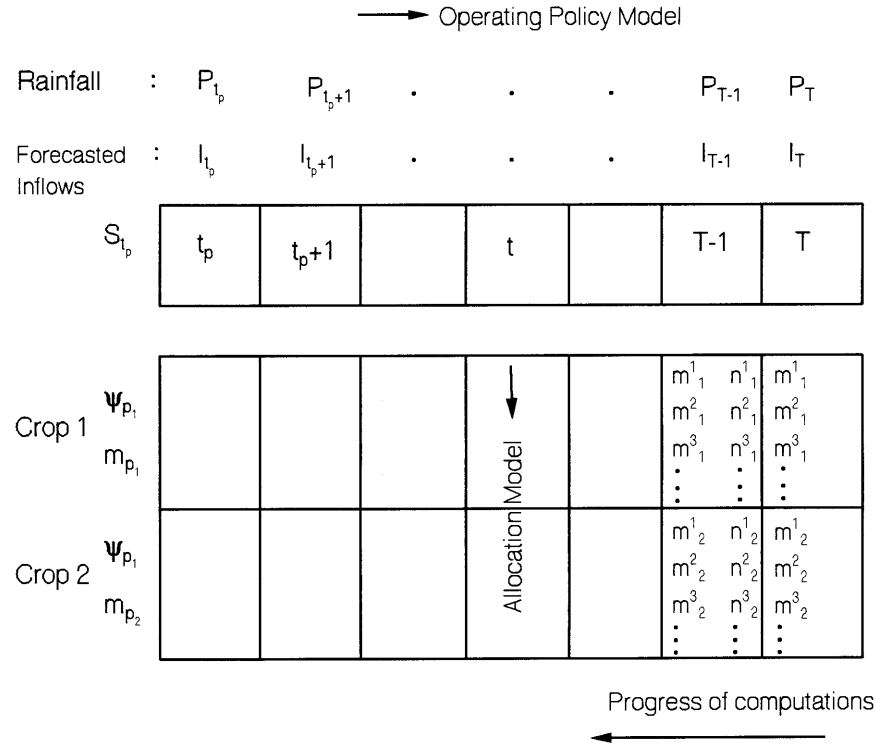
Operating Policy Model

Rainfall : $P_{t_p}$ $P_{t_p+1}$ . . . $P_{T-1}$ $P_T$

Forecasted Inflows : $I_{t_p}$ $I_{t_p+1}$ . . . $I_{T-1}$ $I_T$

| $S_{t_p}$ | $t_p$ | $t_p+1$ | | t | | T-1 | T |
|---|---|---|---|---|---|---|---|

| | | | | | | | |
|---|---|---|---|---|---|---|---|
| Crop 1 $\psi_{p_1}$ $m_{p_1}$ | | | | Allocation Model | | $m^1{}_1$ $n^1{}_1$ $m^2{}_1$ $n^2{}_1$ $m^3{}_1$ $n^3{}_1$ ⋮ ⋮ | $m^1{}_1$ $m^2{}_1$ $m^3{}_1$ ⋮ |
| Crop 2 $\psi_{p_1}$ $m_{p_2}$ | | | | | | $m^1{}_2$ $n^1{}_2$ $m^2{}_2$ $n^2{}_2$ $m^3{}_2$ $n^3{}_2$ ⋮ ⋮ | $m^1{}_2$ $m^2{}_2$ $m^3{}_2$ ⋮ |

Progress of computations